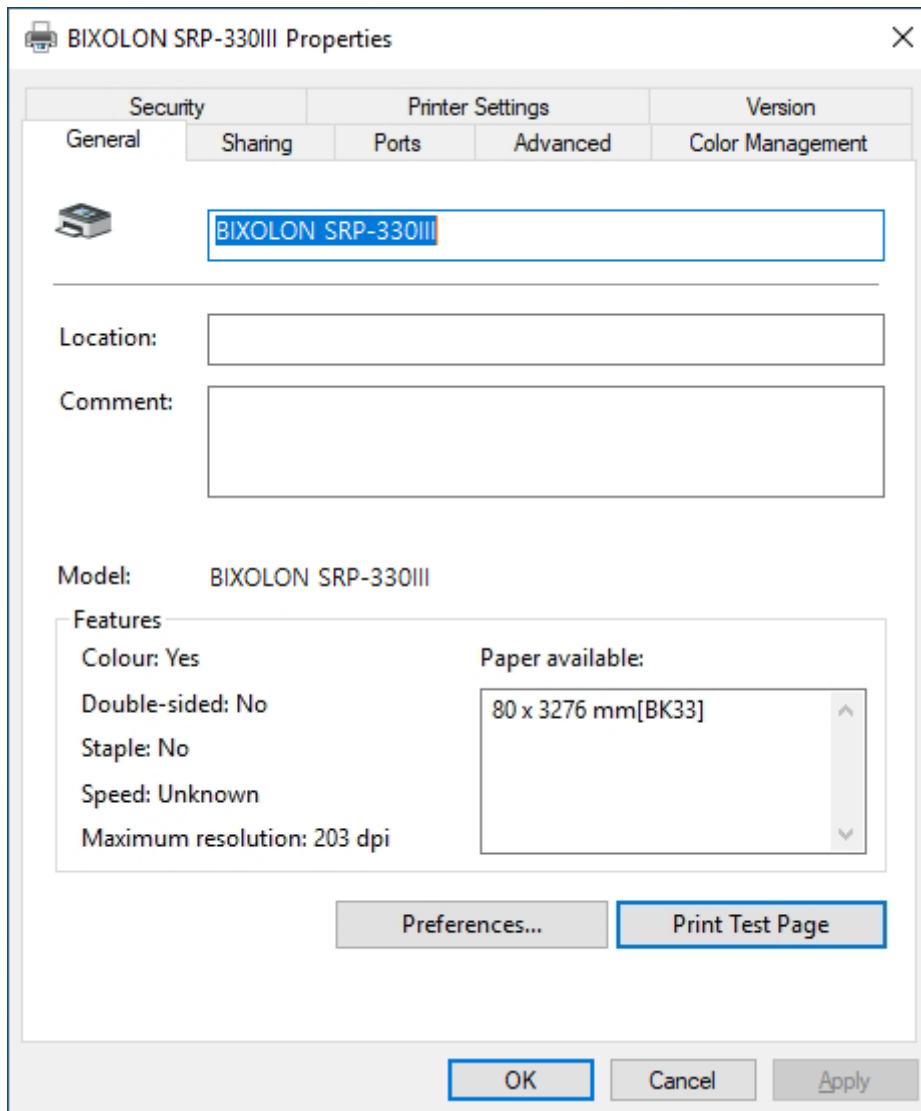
BIXOLON SRP-330III Properties

Security | Printer Settings | Version
General | Sharing | Ports | Advanced | Color Management

BIXOLON SRP-330III

Location:

Comment:

Model: BIXOLON SRP-330III

Features

Colour: Yes

Double-sided: No

Staple: No

Speed: Unknown

Maximum resolution: 203 dpi

Paper available:

80 x 3276 mm[BK33]

Preferences...

Print Test Page

OK

Cancel

Apply